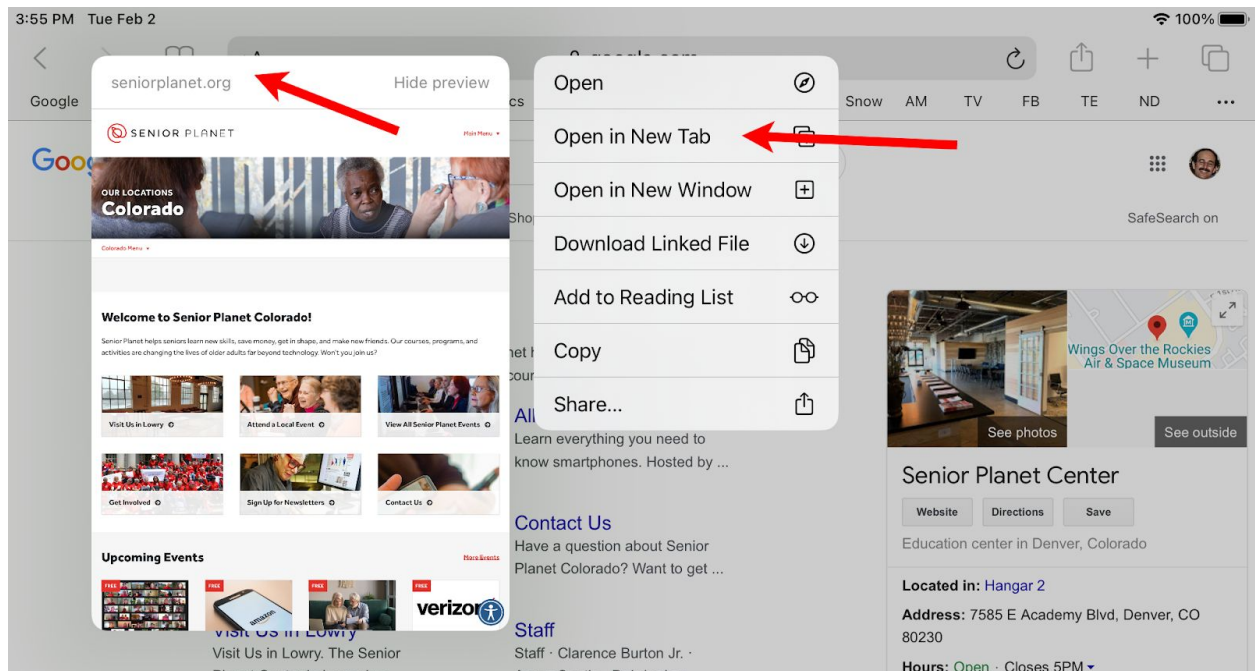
3:55 PM Tue Feb 2
100%

Google
cs
Snow AM TV FB TE ND •••

seniorplanet.org
Hide preview

SENIOR PLANET
Main Menu

OUR LOCATIONS
Colorado

Colorado Menu

Welcome to Senior Planet Colorado!

Senior Planet helps seniors learn new skills, save money, get in shape, and make new friends. Our courses, programs, and activities are changing the lives of older adults far beyond technology. Won't you join us?

Visit Us in Lowry
Attend a Local Event
View All Senior Planet Events
Get Involved
Sign Up for Newsletters
Contact Us

Upcoming Events
More Events
FREE
FREE
FREE
FREE
amazon
verizon

Open
Open in New Tab
Open in New Window
Download Linked File
Add to Reading List
Copy
Share...

SafeSearch on

Sho
net
cour
All
Learn everything you need to know smartphones. Hosted by ...

Contact Us
Have a question about Senior Planet Colorado? Want to get ...

Visit Us in Lowry
Visit Us in Lowry. The Senior

Staff
Staff · Clarence Burton Jr. ·

Wings Over the Rockies Air & Space Museum
See photos
See outside

Senior Planet Center
Website
Directions
Save
Education center in Denver, Colorado

Located in: Hangar 2
Address: 7585 E Academy Blvd, Denver, CO 80230
Hours: Open · Closes 5PM